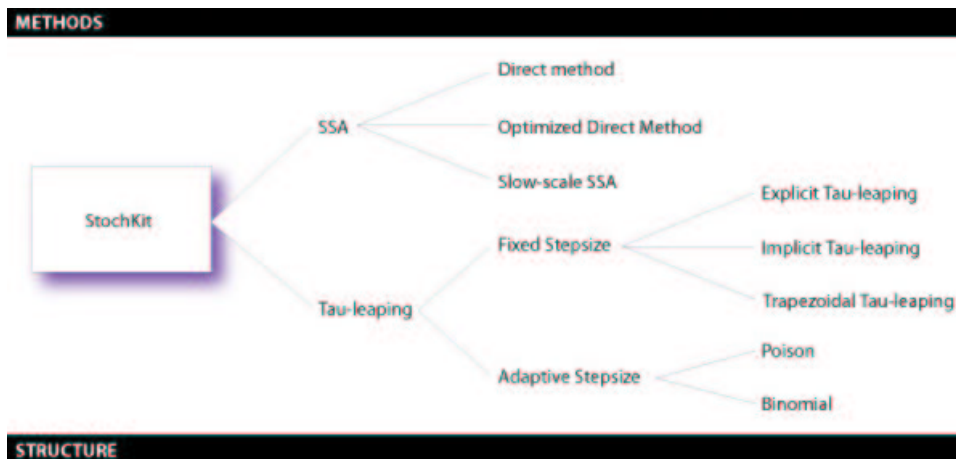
METHODS

StochKit

SSA

Direct method

Optimized Direct Method

Slow-scale SSA

Tau-leaping

Fixed Stepsize

Explicit Tau-leaping

Implicit Tau-leaping

Trapezoidal Tau-leaping

Adaptive Stepsize

Poison

Binomial

STRUCTURE